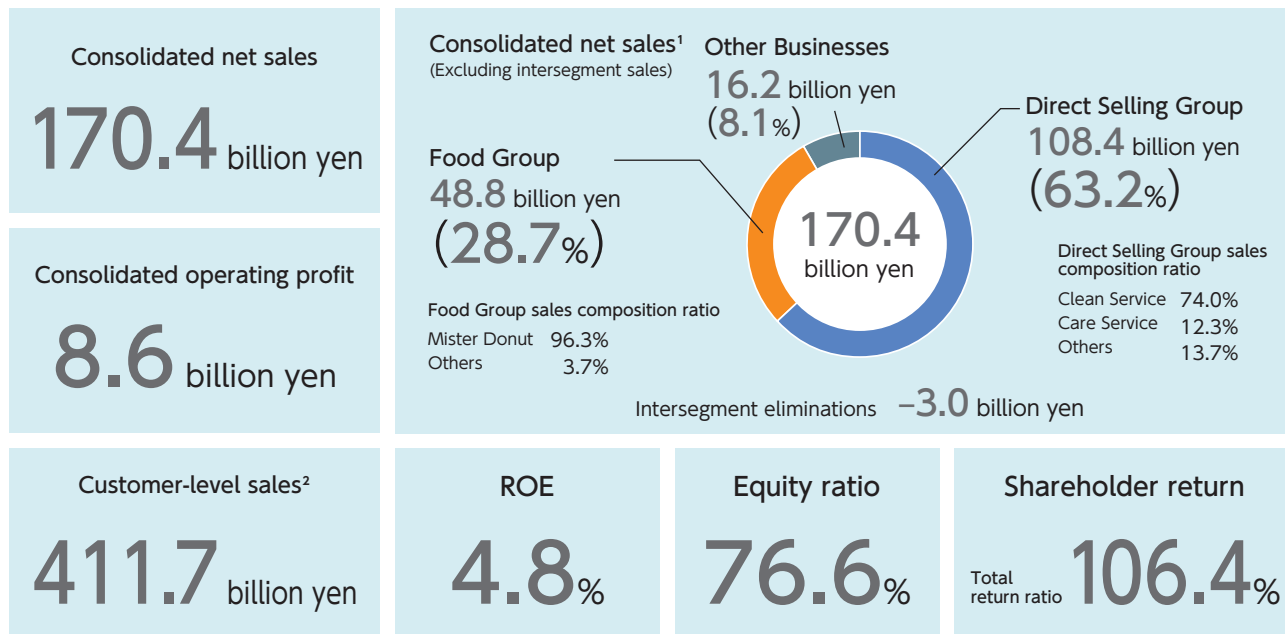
Consolidated net sales

170.4 billion yen

Consolidated operating profit

8.6 billion yen

Consolidated net sales$^1$
(Excluding intersegment sales)

Other Businesses
16.2 billion yen
(8.1%)

Direct Selling Group
108.4 billion yen
(63.2%)

Food Group
48.8 billion yen
(28.7%)

170.4
billion yen

Direct Selling Group sales composition ratio

| Clean Service | 74.0% |
|---|---|
| Care Service | 12.3% |
| Others | 13.7% |

Food Group sales composition ratio

| Mister Donut | 96.3% |
|---|---|
| Others | 3.7% |

Intersegment eliminations −3.0 billion yen

Customer-level sales$^2$

411.7 billion yen

ROE

4.8%

Equity ratio

76.6%

Shareholder return

Total return ratio 106.4%